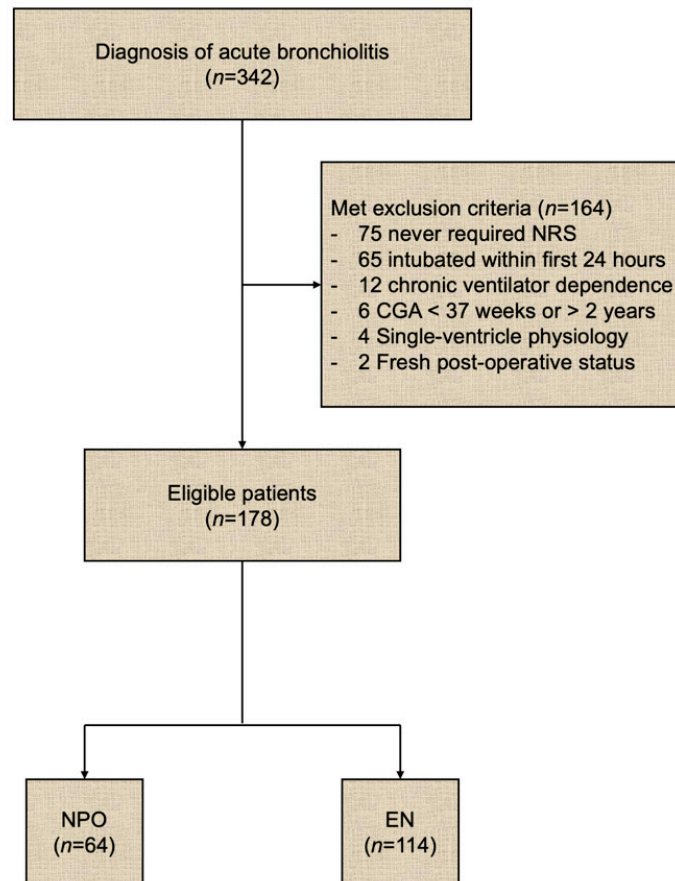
Diagnosis of acute bronchiolitis
($n$=342)

Met exclusion criteria ($n$=164)
- 75 never required NRS
- 65 intubated within first 24 hours
- 12 chronic ventilator dependence
- 6 CGA < 37 weeks or > 2 years
- 4 Single-ventricle physiology
- 2 Fresh post-operative status

Eligible patients
($n$=178)

NPO
($n$=64)

EN
($n$=114)